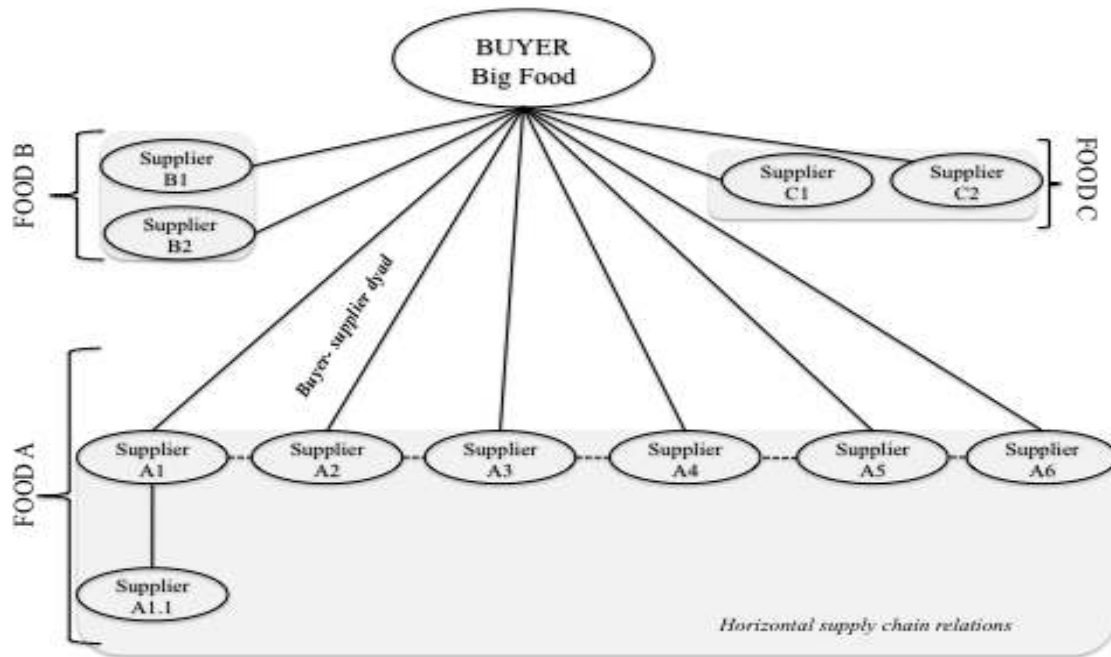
BUYER
Big Food

FOOD B

Supplier B1

Supplier B2

Supplier C1

Supplier C2

FOOD C

Buyer- supplier dyad

FOOD A

Supplier A1

Supplier A2

Supplier A3

Supplier A4

Supplier A5

Supplier A6

Supplier A1.1

Horizontal supply chain relations